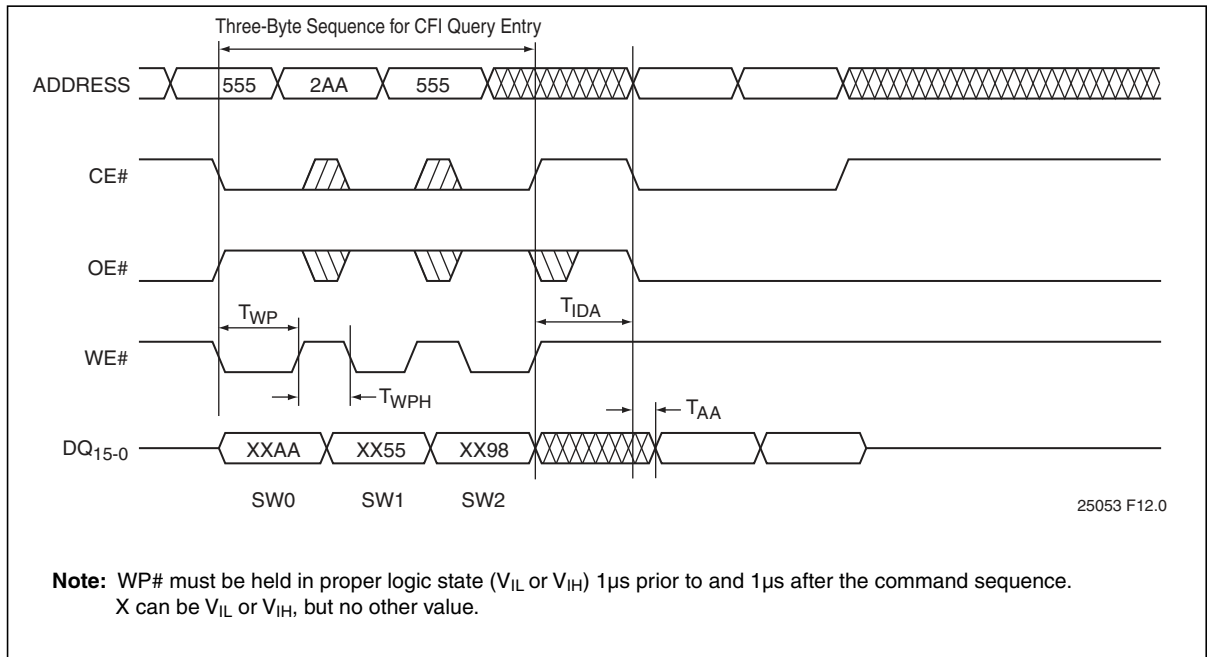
Three-Byte Sequence for CFI Query Entry

ADDRESS 555 2AA 555

CE#

OE#

$T_{WP}$

$T_{IDA}$

WE#

$T_{WPH}$

$T_{AA}$

$DQ_{15-0}$ XXAA XX55 XX98

SW0 SW1 SW2

25053 F12.0

**Note:** WP# must be held in proper logic state ($V_{IL}$ or $V_{IH}$) 1µs prior to and 1µs after the command sequence. X can be $V_{IL}$ or $V_{IH}$, but no other value.